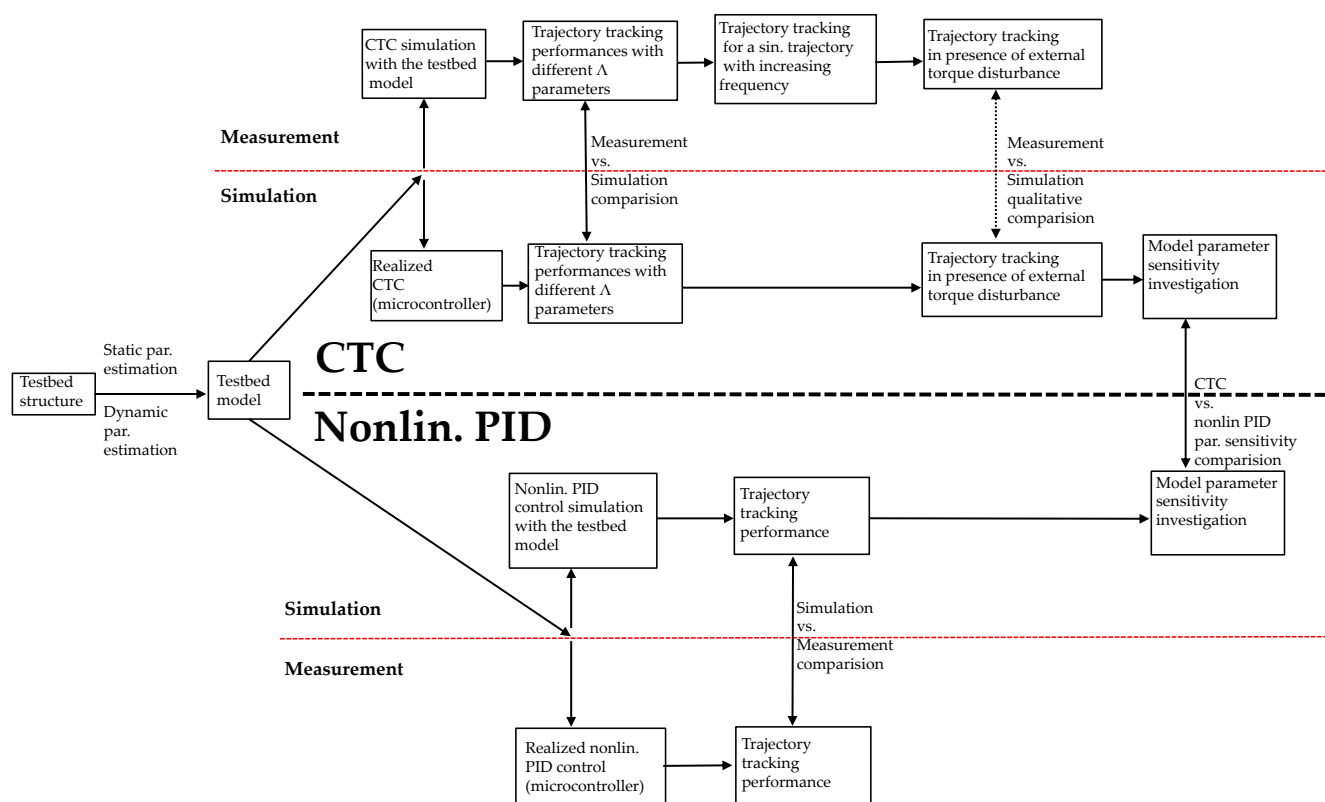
CTC simulation with the testbed model

Trajectory tracking performances with different $\Lambda$ parameters

Trajectory tracking for a sin. trajectory with increasing frequency

Trajectory tracking in presence of external torque disturbance

Measurement

Measurement vs. Simulation comparision

Measurement vs. Simulation qualitative comparision

Simulation

Realized CTC (microcontroller)

Trajectory tracking performances with different $\Lambda$ parameters

Trajectory tracking in presence of external torque disturbance

Model parameter sensitivity investigation

CTC

Testbed structure

Static par. estimation

Dynamic par. estimation

Testbed model

CTC vs. nonlin PID par. sensitivity comparision

Nonlin. PID

Nonlin. PID control simulation with the testbed model

Trajectory tracking performance

Model parameter sensitivity investigation

Simulation

Simulation vs. Measurement comparision

Measurement

Realized nonlin. PID control (microcontroller)

Trajectory tracking performance